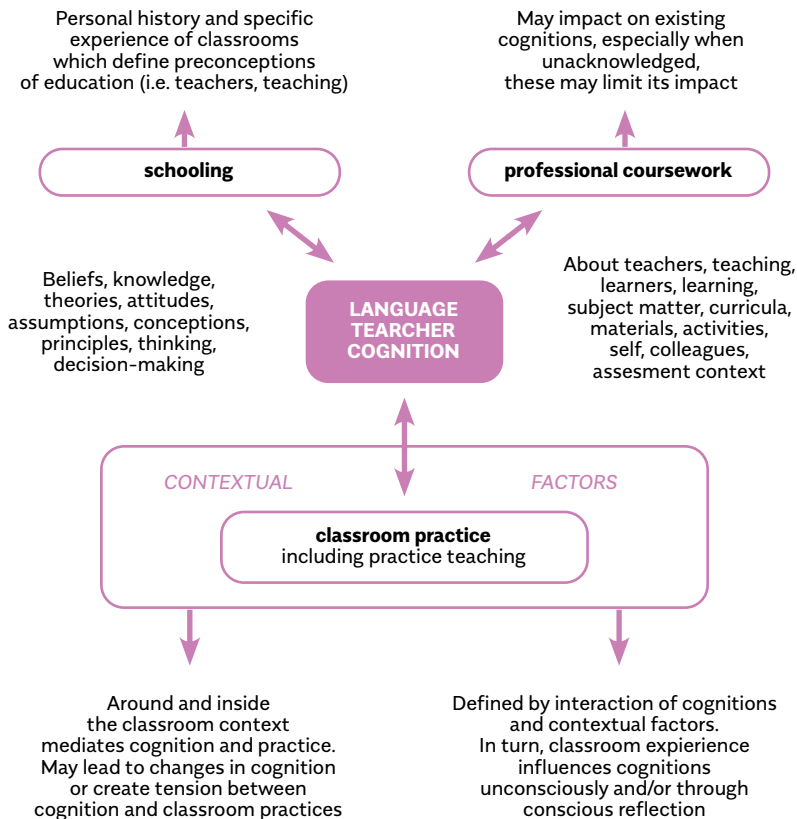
Personal history and specific experience of classrooms which define preconceptions of education (i.e. teachers, teaching)

May impact on existing cognitions, especially when unacknowledged, these may limit its impact

schooling

professional coursework

Beliefs, knowledge, theories, attitudes, assumptions, conceptions, principles, thinking, decision-making

LANGUAGE TEARCHER COGNITION

About teachers, teaching, learners, learning, subject matter, curricula, materials, activities, self, colleagues, assesment context

CONTEXTUAL

FACTORS

classroom practice
including practice teaching

Around and inside the classroom context mediates cognition and practice. May lead to changes in cognition or create tension between cognition and classroom practices

Defined by interaction of cognitions and contextual factors. In turn, classroom expierience influences cognitions unconsciously and/or through conscious reflection